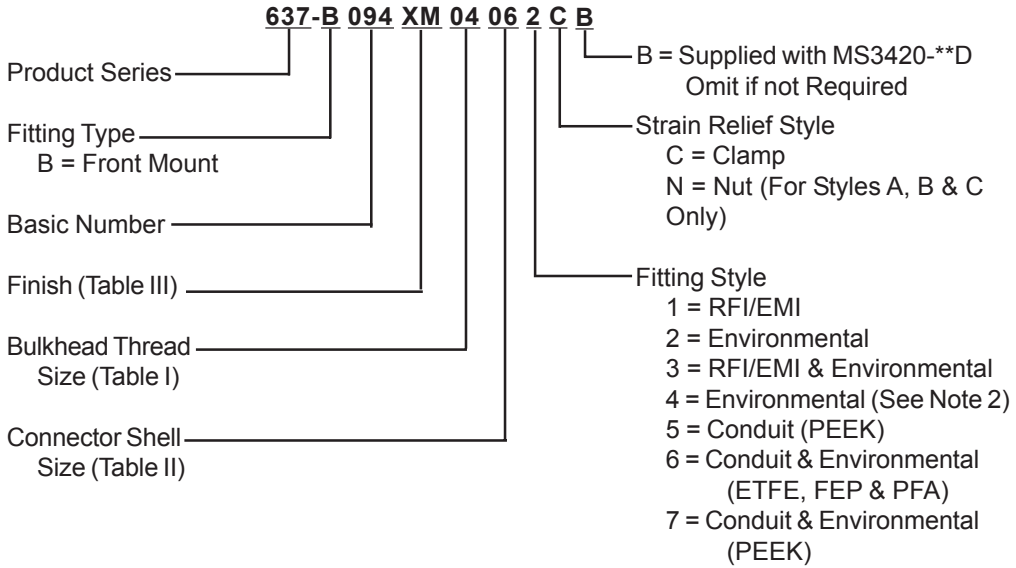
637-B 094 XM 04 06 2 C B

Product Series

Fitting Type
B = Front Mount

Basic Number

Finish (Table III)

Bulkhead Thread Size (Table I)

Connector Shell Size (Table II)

B = Supplied with MS3420-**D
Omit if not Required

Strain Relief Style
C = Clamp
N = Nut (For Styles A, B & C Only)

Fitting Style
1 = RFI/EMI
2 = Environmental
3 = RFI/EMI & Environmental
4 = Environmental (See Note 2)
5 = Conduit (PEEK)
6 = Conduit & Environmental (ETFE, FEP & PFA)
7 = Conduit & Environmental (PEEK)